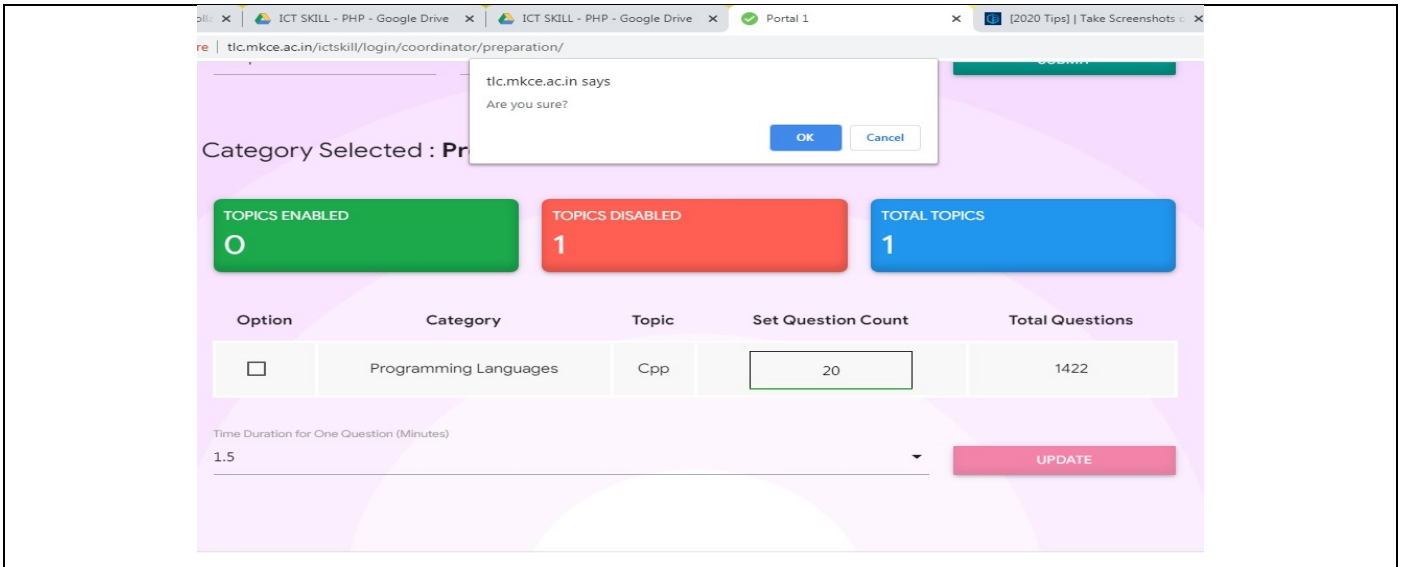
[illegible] × | ICT SKILL - PHP - Google Drive × | ICT SKILL - PHP - Google Drive × | Portal 1 × | [2020 Tips] | Take Screenshots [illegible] ×

re | tlc.mkce.ac.in/ictskill/login/coordinator/preparation/

tlc.mkce.ac.in says
Are you sure?
OK Cancel

Category Selected : Pr

TOPICS ENABLED
0

TOPICS DISABLED
1

TOTAL TOPICS
1

| Option | Category | Topic | Set Question Count | Total Questions |
|---|---|---|---|---|
| ☐ | Programming Languages | Cpp | 20 | 1422 |

Time Duration for One Question (Minutes)
1.5

UPDATE